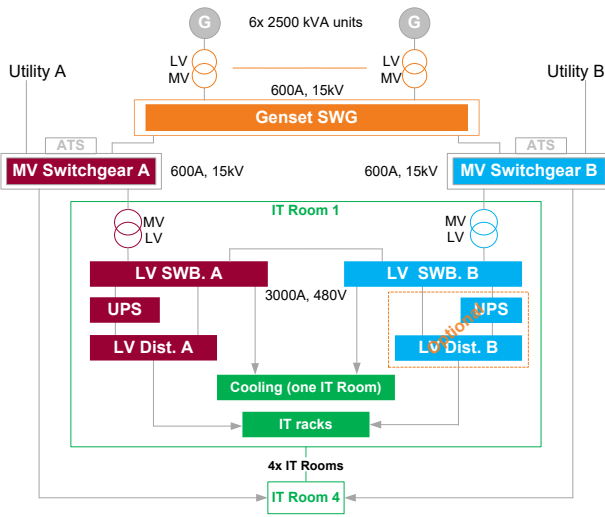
G

6x 2500 kVA units

G

LV
MV

LV
MV

Utility A

Utility B

600A, 15kV

Genset SWG

ATS

ATS

MV Switchgear A

600A, 15kV

600A, 15kV

MV Switchgear B

IT Room 1

MV
LV

MV
LV

LV SWB. A

LV SWB. B

3000A, 480V

UPS

UPS

Optional

LV Dist. A

LV Dist. B

Cooling (one IT Room)

IT racks

4x IT Rooms

IT Room 4